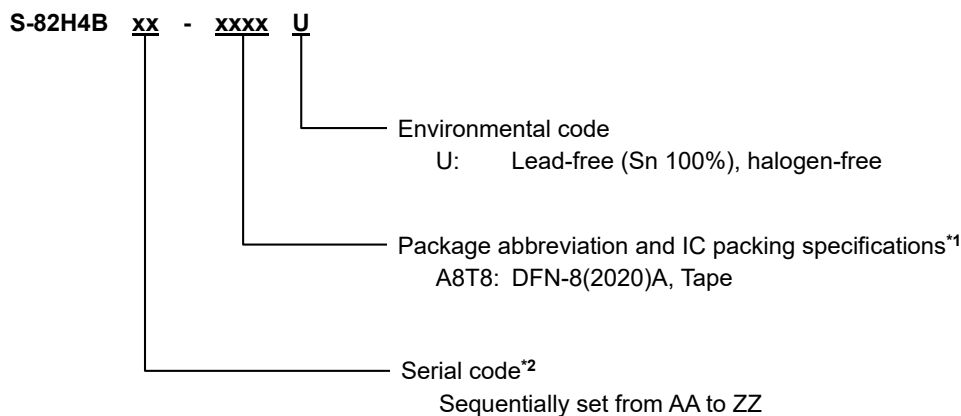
S-82H4B xx - xxxx U

Environmental code
U: Lead-free (Sn 100%), halogen-free

Package abbreviation and IC packing specifications$^{*1}$
A8T8: DFN-8(2020)A, Tape

Serial code$^{*2}$
Sequentially set from AA to ZZ